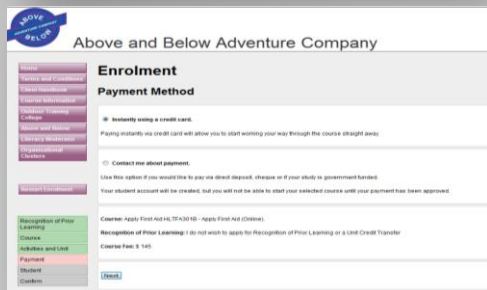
ABOVE
ADVENTURE COMPANY
BELOW

Above and Below Adventure Company

Home
Terms and Conditions
Client Handbook
Course Information
Outdoor Training College
Above and Below
Library Moderator
Organisational Clusters

Restart Enrolment

Recognition of Prior Learning
Course
Activities and Unit
Payment
Student
Confirm

Enrolment

Payment Method

Instantly using a credit card.

Paying instantly via credit card will allow you to start working your way through the course straight away.

Contact me about payment.

Use this option if you would like to pay via direct deposit, cheque or if your study is government funded.

Your student account will be created, but you will not be able to start your selected course until your payment has been approved.

Course: Apply First Aid HLTFA301B - Apply First Aid (Online)

Recognition of Prior Learning: I do not wish to apply for Recognition of Prior Learning or a Unit Credit Transfer

Course Fee: $ 145

Next